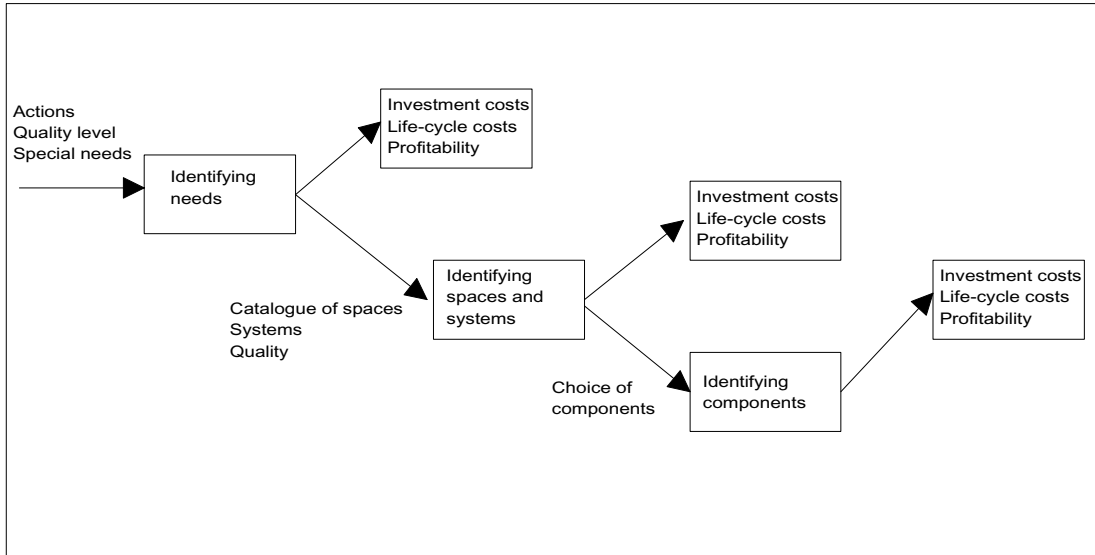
Actions
Quality level
Special needs

Identifying needs

Investment costs
Life-cycle costs
Profitability

Catalogue of spaces
Systems
Quality

Identifying spaces and systems

Investment costs
Life-cycle costs
Profitability

Choice of components

Identifying components

Investment costs
Life-cycle costs
Profitability